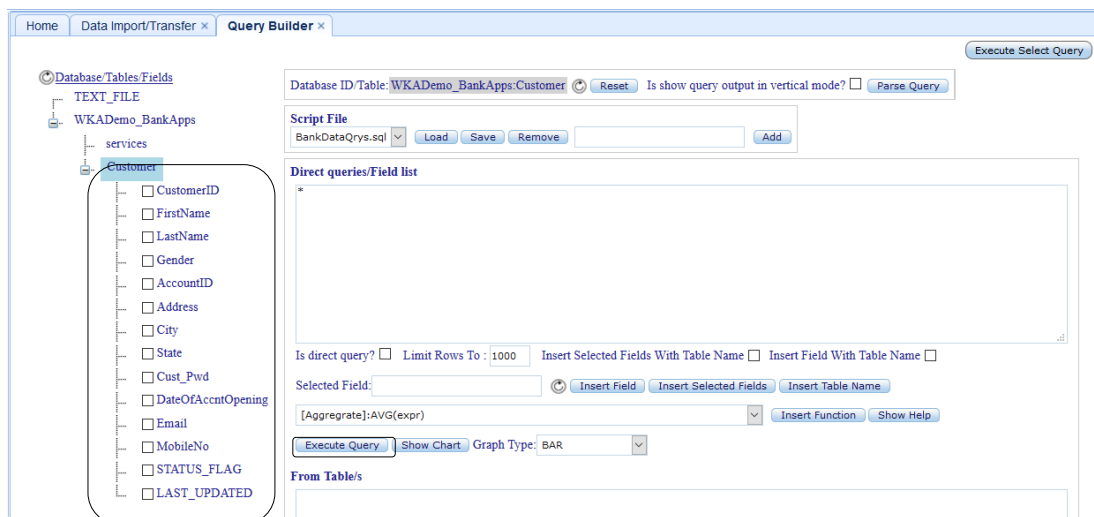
Home | Data Import/Transfer × | Query Builder ×

Execute Select Query

Database/Tables/Fields
TEXT_FILE
WKADemo_BankApps
services
Customer
CustomerID
FirstName
LastName
Gender
AccountID
Address
City
State
Cust_Pwd
DateOfAccntOpening
Email
MobileNo
STATUS_FLAG
LAST_UPDATED

Database ID/Table: WKADemo_BankApps:Customer Reset Is show query output in vertical mode? Parse Query

Script File
BankDataQrys.sql Load Save Remove Add

Direct queries/Field list
*

Is direct query? Limit Rows To : 1000 Insert Selected Fields With Table Name Insert Field With Table Name

Selected Field: Insert Field Insert Selected Fields Insert Table Name

[Aggregrate]:AVG(expr) Insert Function Show Help

Execute Query Show Chart Graph Type: BAR

From Table/s